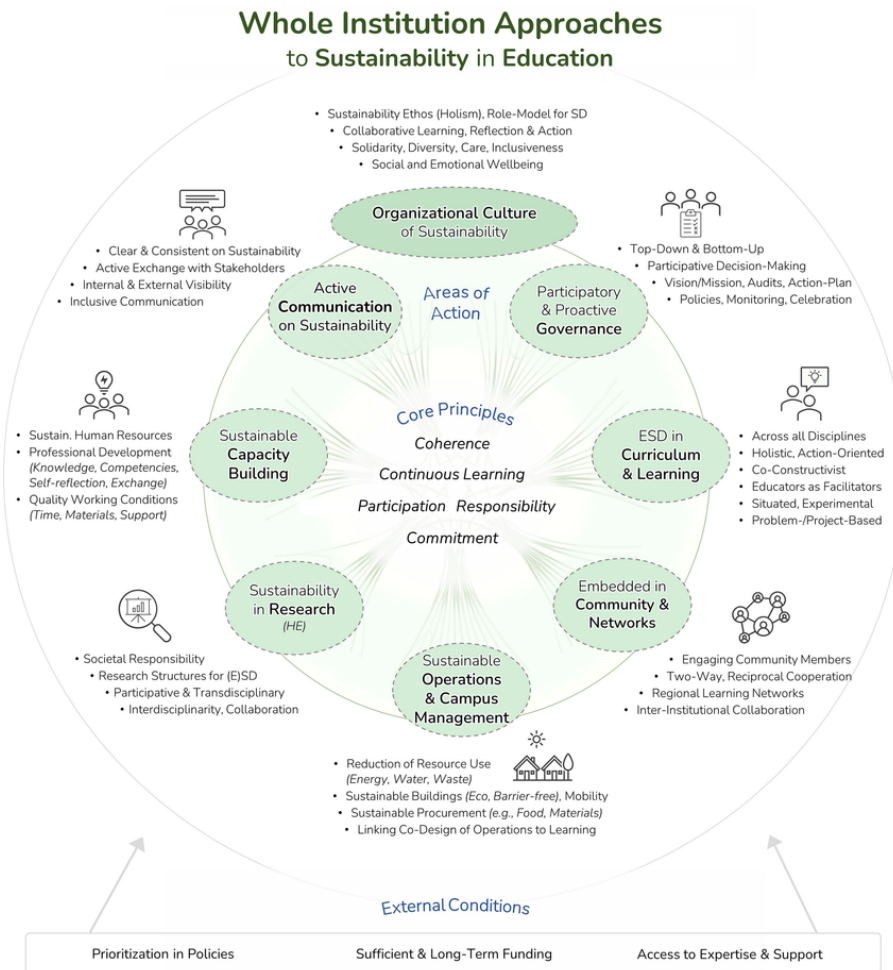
Whole Institution Approaches
to Sustainability in Education

• Sustainability Ethos (Holism), Role-Model for SD
• Collaborative Learning, Reflection & Action
• Solidarity, Diversity, Care, Inclusiveness
• Social and Emotional Wellbeing

Organizational Culture of Sustainability

• Clear & Consistent on Sustainability
• Active Exchange with Stakeholders
• Internal & External Visibility
• Inclusive Communication

Active Communication on Sustainability

Areas of Action

Participatory & Proactive Governance

• Top-Down & Bottom-Up
• Participative Decision-Making
• Vision/Mission, Audits, Action-Plan
• Policies, Monitoring, Celebration

• Sustain. Human Resources
• Professional Development (Knowledge, Competencies, Self-reflection, Exchange)
• Quality Working Conditions (Time, Materials, Support)

Sustainable Capacity Building

Core Principles
Coherence
Continuous Learning
Participation Responsibility
Commitment

ESD in Curriculum & Learning

• Across all Disciplines
• Holistic, Action-Oriented
• Co-Constructivist
• Educators as Facilitators
• Situated, Experimental
• Problem-/Project-Based

Sustainability in Research (HE)

Embedded in Community & Networks

• Societal Responsibility
• Research Structures for (E)SD
• Participative & Transdisciplinary
• Interdisciplinarity, Collaboration

Sustainable Operations & Campus Management

• Engaging Community Members
• Two-Way, Reciprocal Cooperation
• Regional Learning Networks
• Inter-Institutional Collaboration

• Reduction of Resource Use (Energy, Water, Waste)
• Sustainable Buildings (Eco, Barrier-free), Mobility
• Sustainable Procurement (e.g., Food, Materials)
• Linking Co-Design of Operations to Learning

External Conditions

Prioritization in Policies
Sufficient & Long-Term Funding
Access to Expertise & Support